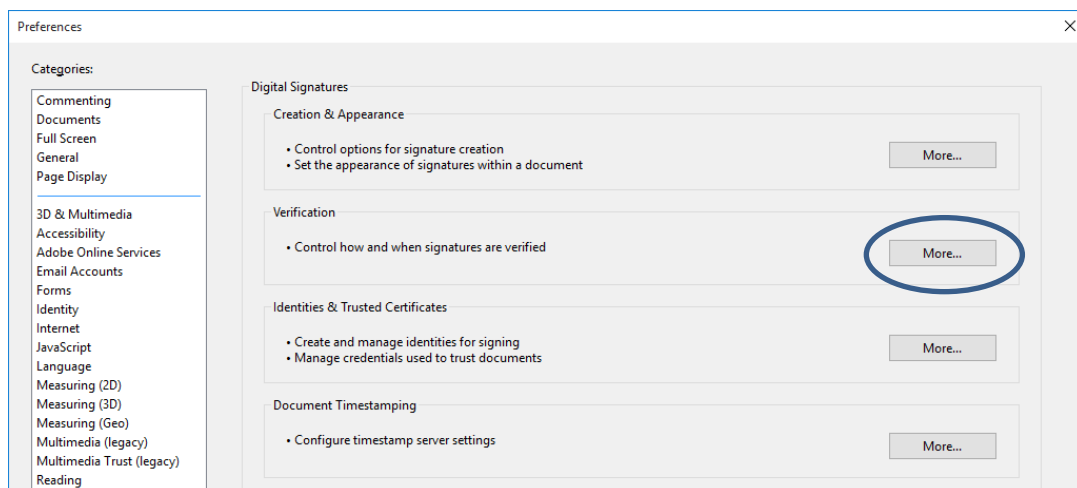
Preferences

Categories:

Commenting
Documents
Full Screen
General
Page Display

3D & Multimedia
Accessibility
Adobe Online Services
Email Accounts
Forms
Identity
Internet
JavaScript
Language
Measuring (2D)
Measuring (3D)
Measuring (Geo)
Multimedia (legacy)
Multimedia Trust (legacy)
Reading

Digital Signatures

Creation & Appearance

• Control options for signature creation
• Set the appearance of signatures within a document

More...

Verification

• Control how and when signatures are verified

More...

Identities & Trusted Certificates

• Create and manage identities for signing
• Manage credentials used to trust documents

More...

Document Timestamping

• Configure timestamp server settings

More...